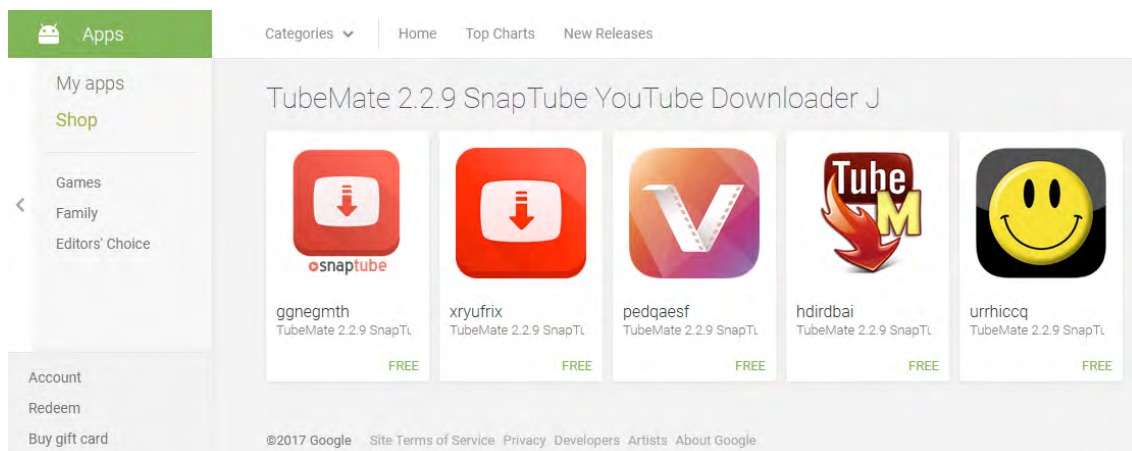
Apps

My apps
Shop

Games
Family
Editors' Choice

Account
Redeem
Buy gift card

Categories Home Top Charts New Releases

TubeMate 2.2.9 SnapTube YouTube Downloader J

snaptube
ggnegmth
TubeMate 2.2.9 SnapTu
FREE

xryufrix
TubeMate 2.2.9 SnapTu
FREE

pedqaesf
TubeMate 2.2.9 SnapTu
FREE

Tube M
hdirdbai
TubeMate 2.2.9 SnapTu
FREE

urrhiccq
TubeMate 2.2.9 SnapTu
FREE

©2017 Google Site Terms of Service Privacy Developers Artists About Google